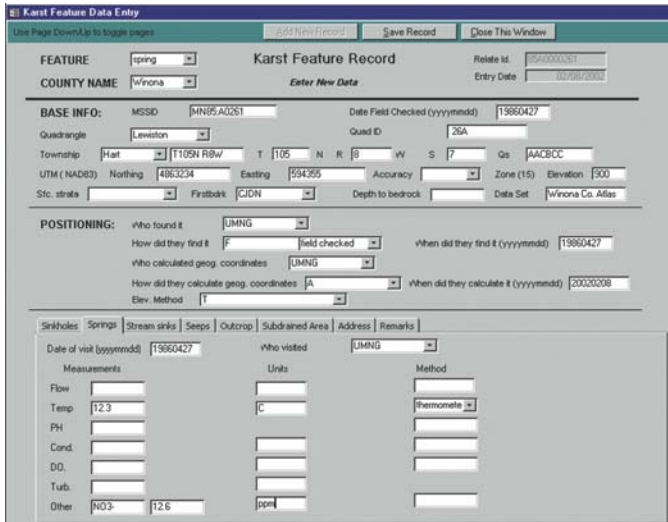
Karst Feature Data Entry

Use Page Down/Up to toggle pages

Add New Record

Save Record

Close This Window

FEATURE spring

Karst Feature Record

Relate Id. 85A0000261

COUNTY NAME Winona

Enter New Data

Entry Date 02/08/2002

BASE INFO:

MSSID MN85:A0261

Date Field Checked (yyyymmdd) 19860427

Quadrangle Lewiston

Quad ID 26A

Township Hart T105N R8W T 105 N R 8 W S 7 Qs AACBCC

UTM ( NAD83) Northing 4863234 Easting 594355 Accuracy Zone (15) Elevation 900

Sfc. strata Firstbdrk CJDN Depth to bedrock Data Set Winona Co. Atlas

POSITIONING:

Who found it UMNG

How did they find it F field checked

When did they find it (yyyymmdd) 19860427

Who calculated geog. coordinates UMNG

How did they calculate geog. coordinates A

When did they calculate it (yyyymmdd) 20020208

Elev. Method T

Sinkholes | Springs | Stream sinks | Seeps | Outcrop | Subdrained Area | Address | Remarks

Date of visit (yyyymmdd) 19860427

Who visited UMNG

Measurements

Units

Method

Flow

Temp 12.3 C thermomete

PH

Cond.

DO.

Turb.

Other NO3- 12.6 ppm